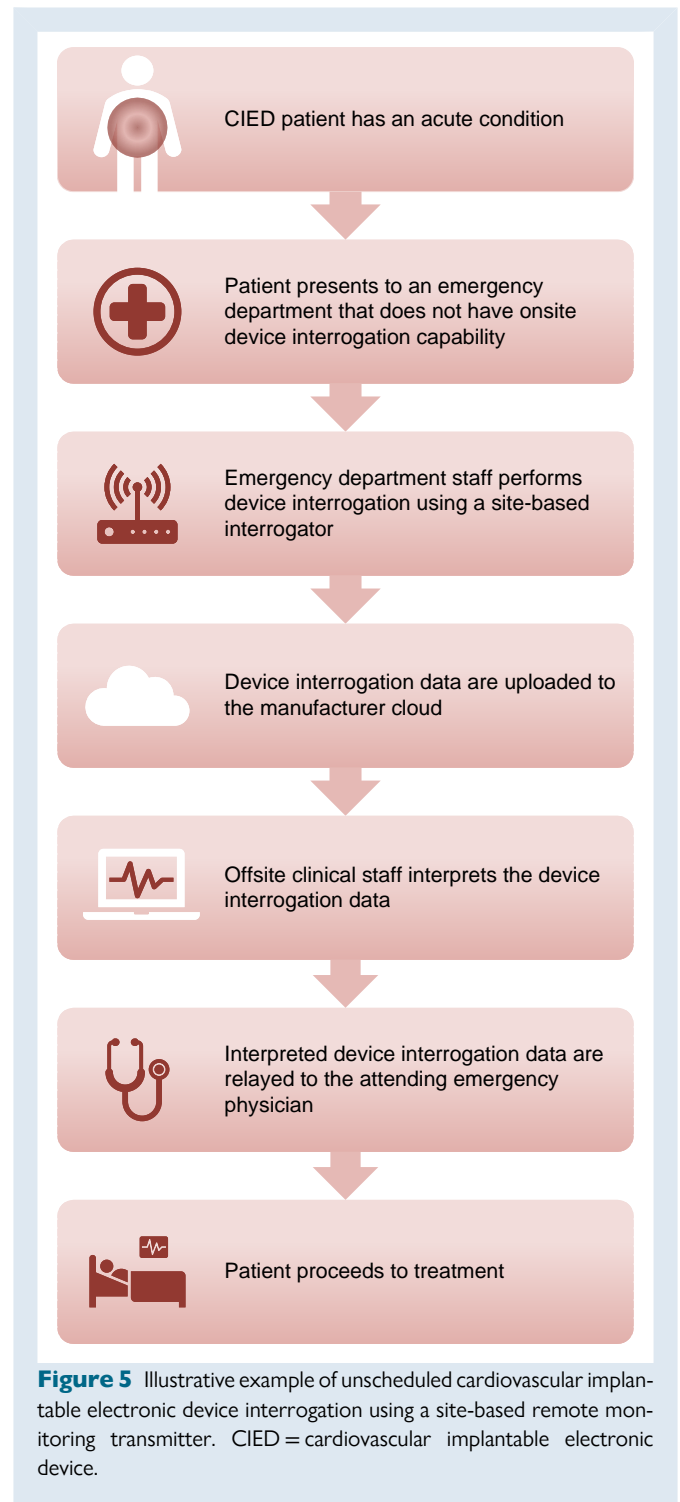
CIED patient has an acute condition

Patient presents to an emergency department that does not have onsite device interrogation capability

Emergency department staff performs device interrogation using a site-based interrogator

Device interrogation data are uploaded to the manufacturer cloud

Offsite clinical staff interprets the device interrogation data

Interpreted device interrogation data are relayed to the attending emergency physician

Patient proceeds to treatment

**Figure 5** Illustrative example of unscheduled cardiovascular implantable electronic device interrogation using a site-based remote monitoring transmitter. CIED = cardiovascular implantable electronic device.